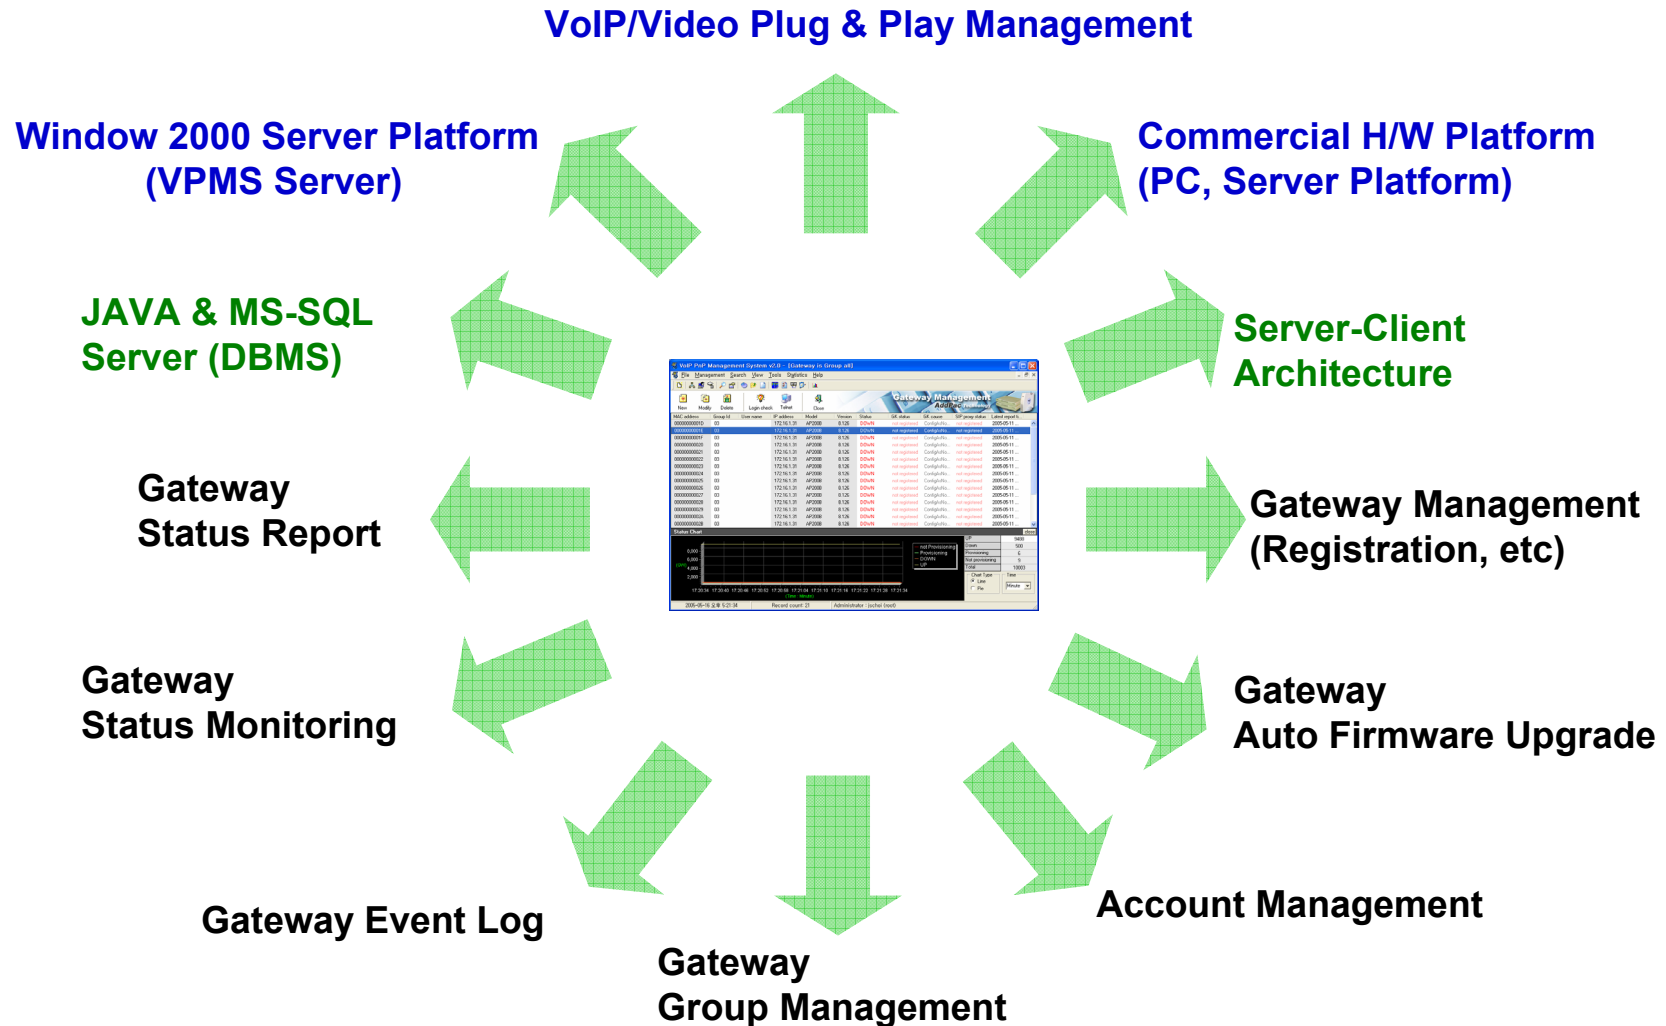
VoIP/Video Plug & Play Management

Window 2000 Server Platform
(VPMS Server)

Commercial H/W Platform
(PC, Server Platform)

JAVA & MS-SQL
Server (DBMS)

Server-Client
Architecture

Gateway
Status Report

Gateway Management
(Registration, etc)

Gateway
Status Monitoring

Gateway
Auto Firmware Upgrade

Gateway Event Log

Account Management

Gateway
Group Management